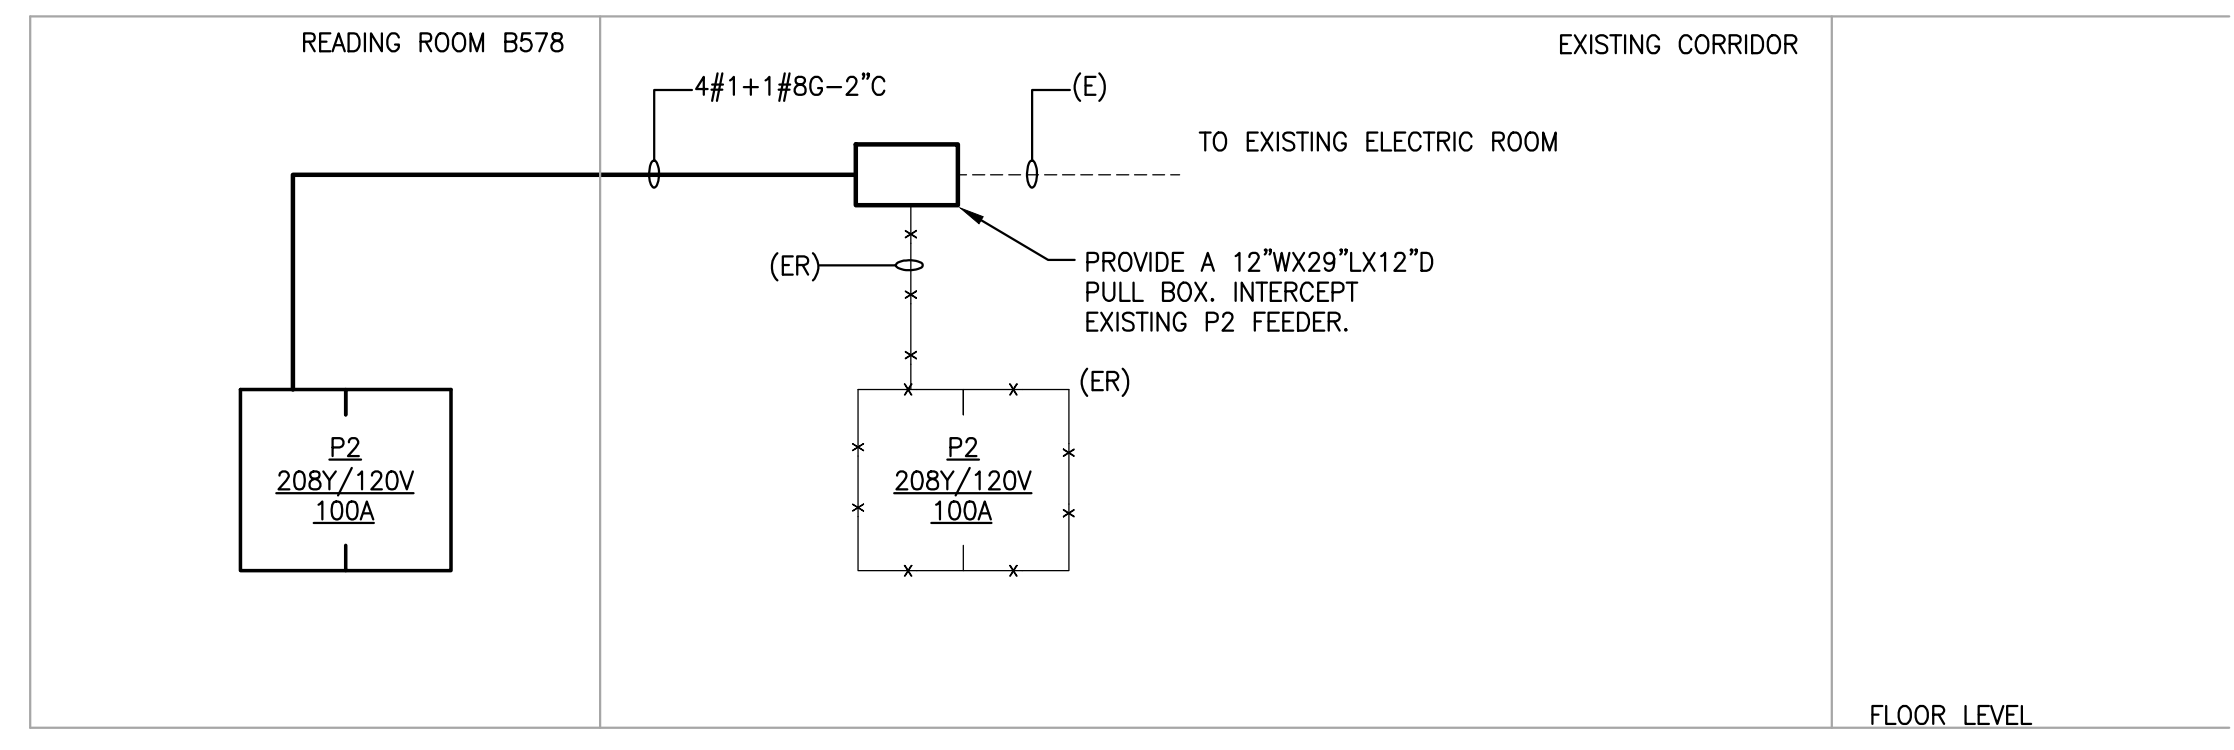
READING ROOM B578

EXISTING CORRIDOR

4#1+1#8G–2"C

(E)

TO EXISTING ELECTRIC ROOM

(ER)

PROVIDE A 12"WX29"LX12"D PULL BOX. INTERCEPT EXISTING P2 FEEDER.

(ER)

P2
208Y/120V
100A

P2
208Y/120V
100A

FLOOR LEVEL